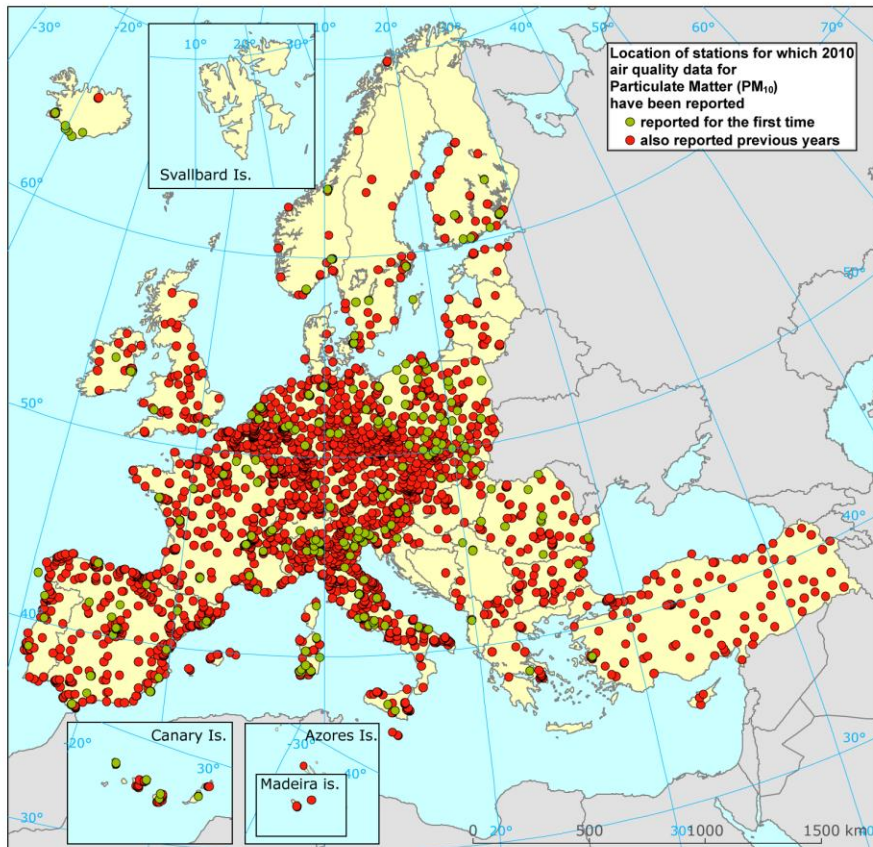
Location of stations for which 2010 air quality data for Particulate Matter ($PM_{10}$) have been reported

reported for the first time

also reported previous years

-30° -20° 10° 20° 30° 20° 30° 40° 50° 60° 70°

Svallbard Is.

60°

50°

50°

40°

40°

30°

Canary Is.

-20°

30°

Azores Is.

-30°

40°

Madeira is.

-30°

0 20° 500 30 1000 1500 km